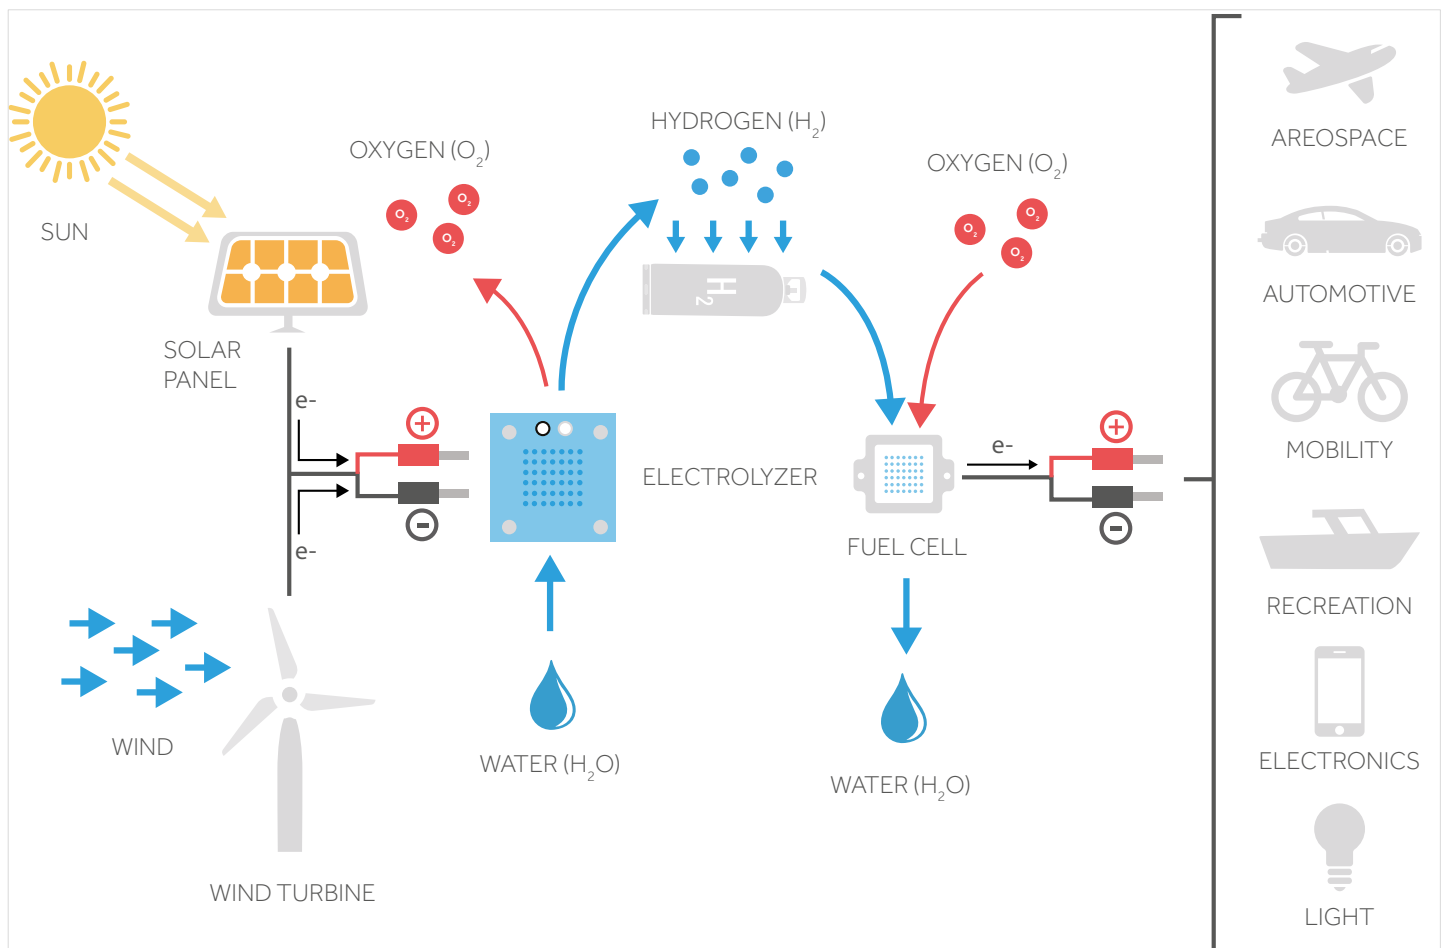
SUN

SOLAR PANEL

OXYGEN ($O_2$)

$O_2$ $O_2$ $O_2$

HYDROGEN ($H_2$)

$H_2$

OXYGEN ($O_2$)

$O_2$ $O_2$ $O_2$

e-

e-

ELECTROLYZER

FUEL CELL

e-

WIND

WIND TURBINE

WATER ($H_2O$)

WATER ($H_2O$)

AREOSPACE

AUTOMOTIVE

MOBILITY

RECREATION

ELECTRONICS

LIGHT